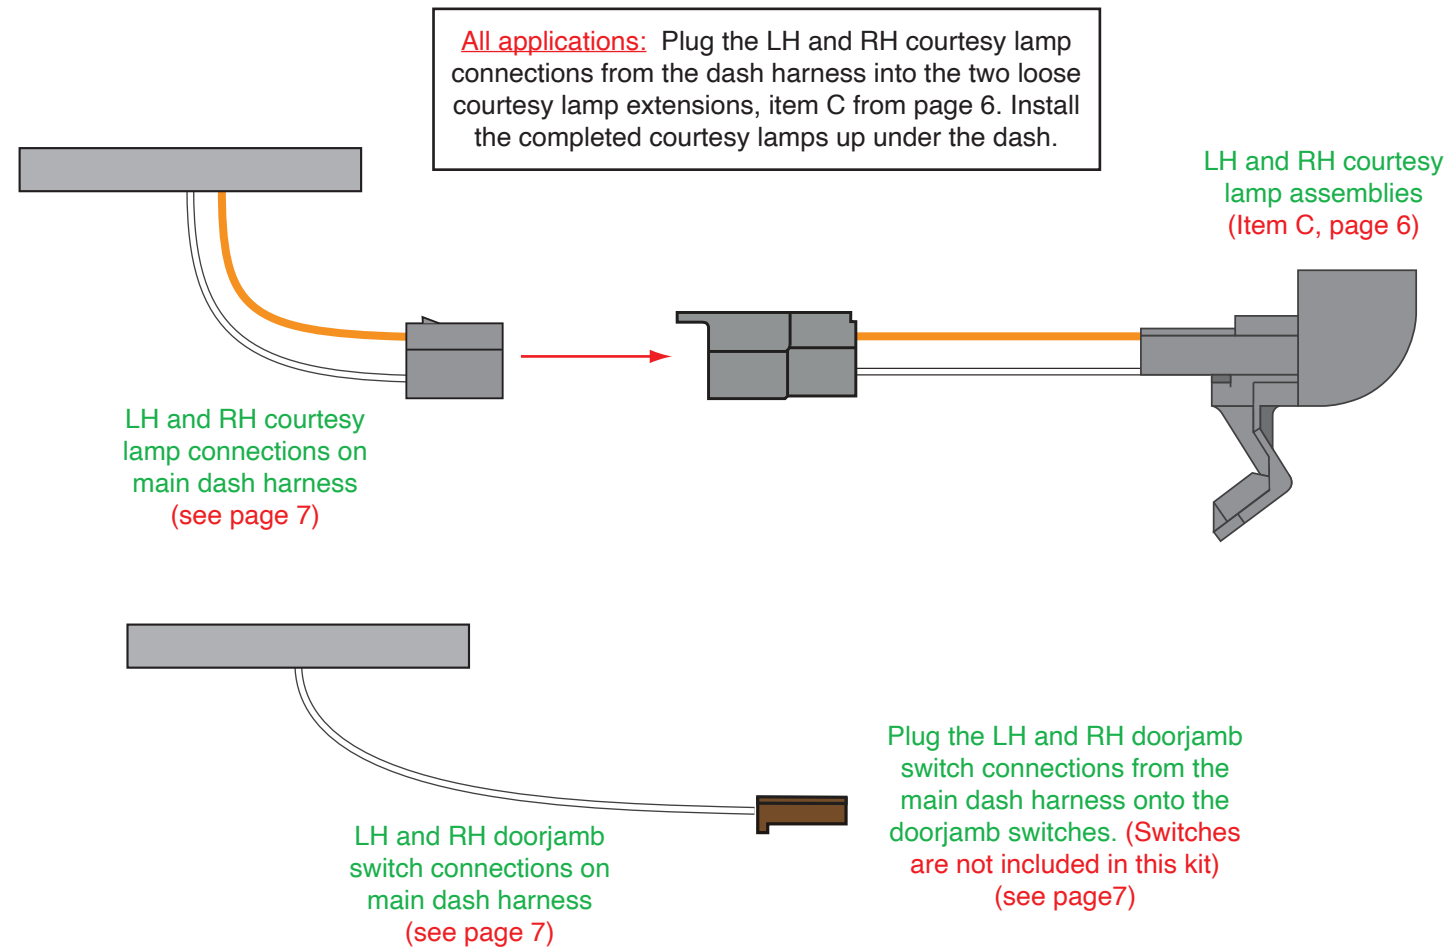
All applications: Plug the LH and RH courtesy lamp connections from the dash harness into the two loose courtesy lamp extensions, item C from page 6. Install the completed courtesy lamps up under the dash.

LH and RH courtesy lamp assemblies (Item C, page 6)

LH and RH courtesy lamp connections on main dash harness (see page 7)

Plug the LH and RH doorjamb switch connections from the main dash harness onto the doorjamb switches. (Switches are not included in this kit) (see page7)

LH and RH doorjamb switch connections on main dash harness (see page 7)